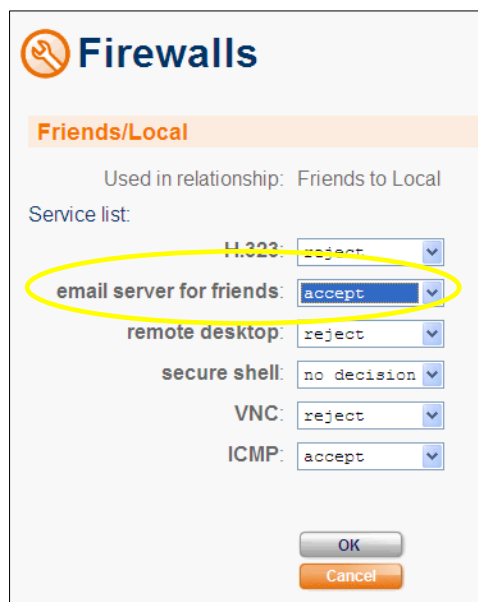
Firewalls

Friends/Local

Used in relationship: Friends to Local

Service list:

H.323: reject

email server for friends: accept

remote desktop: reject

secure shell: no decision

VNC: reject

ICMP: accept

OK

Cancel